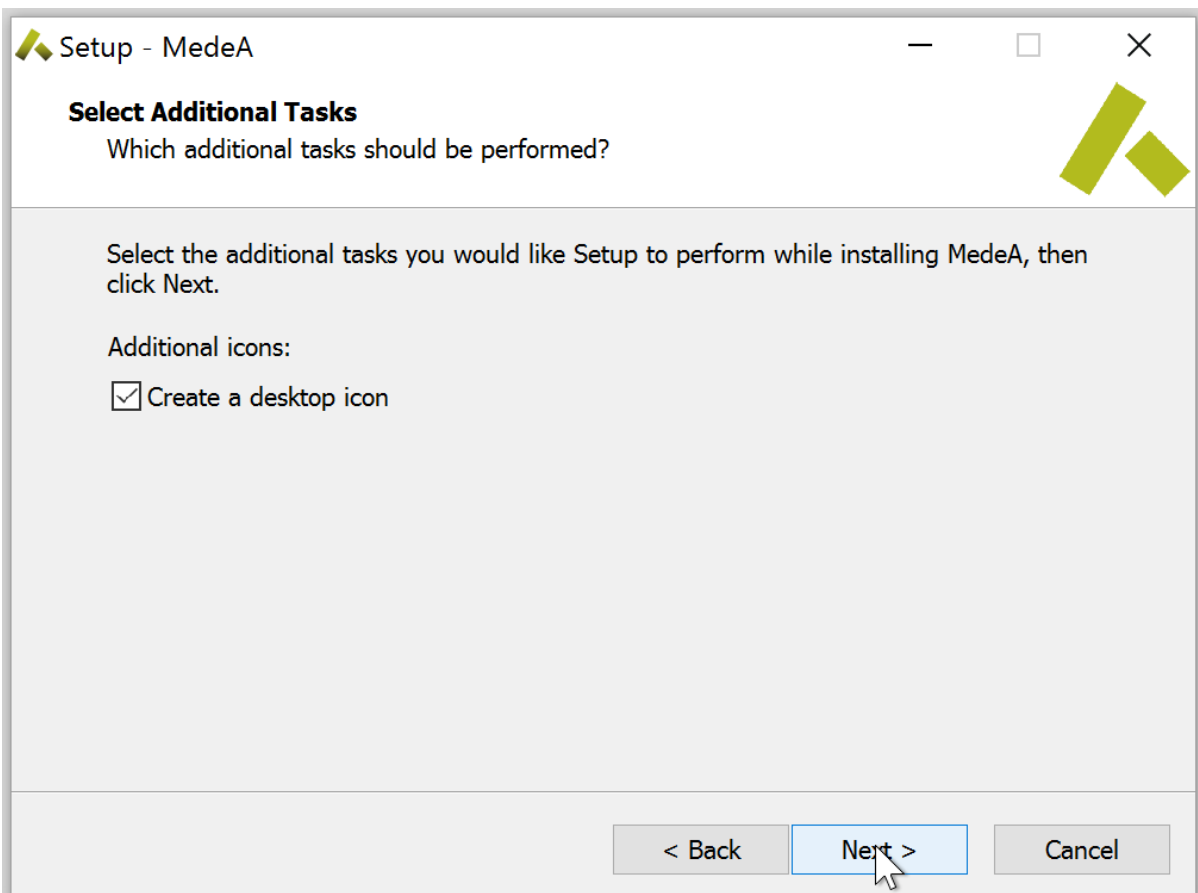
Setup - MedeA

Select Additional Tasks

Which additional tasks should be performed?

Select the additional tasks you would like Setup to perform while installing MedeA, then click Next.

Additional icons:

☑ Create a desktop icon

< Back

Next >

Cancel